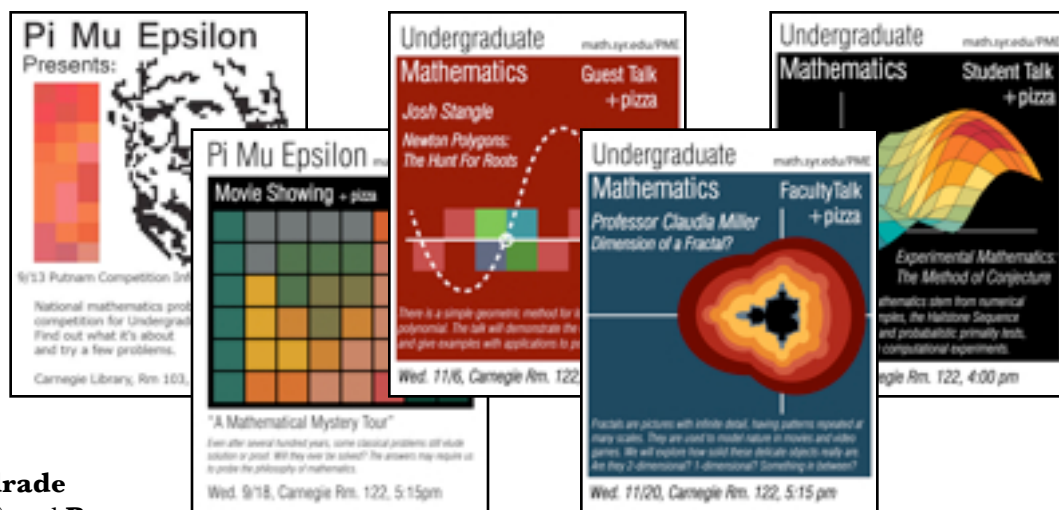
Pi Mu Epsilon
Presents:

9/13 Putnam Competition Inf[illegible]

National mathematics prob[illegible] competition for Undergrad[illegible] Find out what it's about and try a few problems.

Carnegie Library, Rm 103, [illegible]

Pi Mu Epsilon

Movie Showing + pizza

"A Mathematical Mystery Tour"

Even after several hundred years, some classical problems still elude solution or proof. Will they ever be solved? The answers may require us to probe the philosophy of mathematics.

Wed. 9/18, Carnegie Rm. 122, 5:15pm

Undergraduate math.syr.edu/PME

Mathematics Guest Talk + pizza

Josh Stangle

Newton Polygons: The Hunt For Roots

There is a simple geometric method for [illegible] polynomial. The talk will demonstrate the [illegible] and give examples with applications to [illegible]

Wed. 11/6, Carnegie Rm. 122, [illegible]

Undergraduate math.syr.edu/PME

Mathematics FacultyTalk + pizza

Professor Claudia Miller

Dimension of a Fractal?

Fractals are pictures with infinite detail, having patterns repeated at many scales. They are used to model nature in movies and video games. We will explore how solid these delicate objects really are. Are they 2-dimensional? 1-dimensional? Something in between?

Wed. 11/20, Carnegie Rm. 122, 5:15 pm

Undergraduate math.syr.edu/PME

Mathematics Student Talk + pizza

Experimental Mathematics: The Method of Conjecture

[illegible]athematics stem from numerical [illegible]mples, the Hailstone Sequence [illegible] and probabilistic primality tests, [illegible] computational experiments.

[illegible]gie Rm. 122, 4:00 pm

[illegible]rade